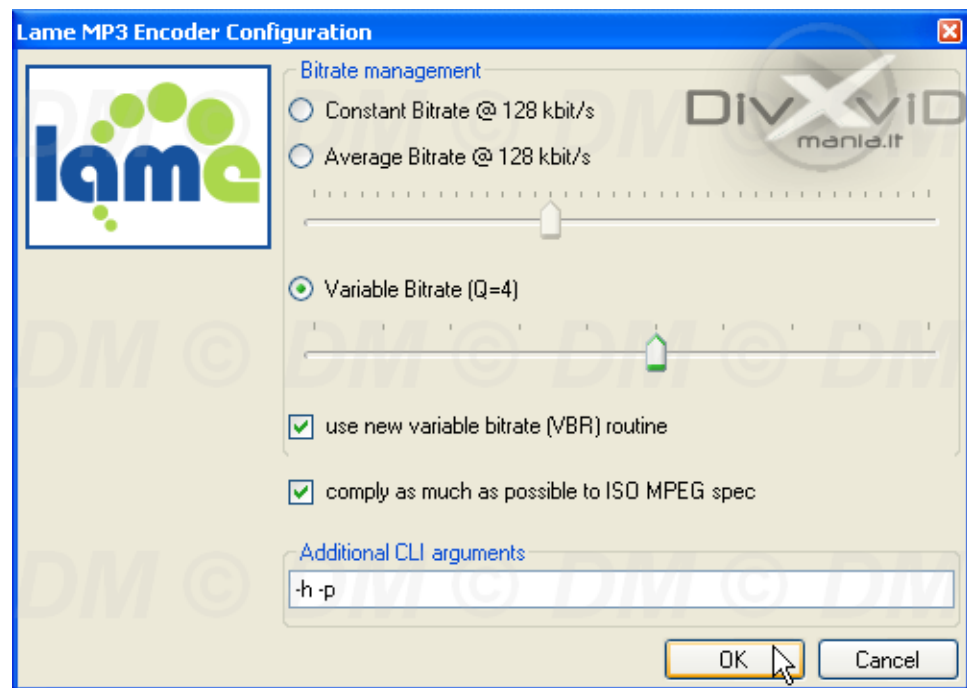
Lame MP3 Encoder Configuration

lame

Bitrate management

Constant Bitrate @ 128 kbit/s

Average Bitrate @ 128 kbit/s

DivXviD mania.it

Variable Bitrate (Q=4)

use new variable bitrate (VBR) routine

comply as much as possible to ISO MPEG spec

Additional CLI arguments

-h -p

OK

Cancel

DM © DM © DM

DM © DM © DM

DM © DM © DM